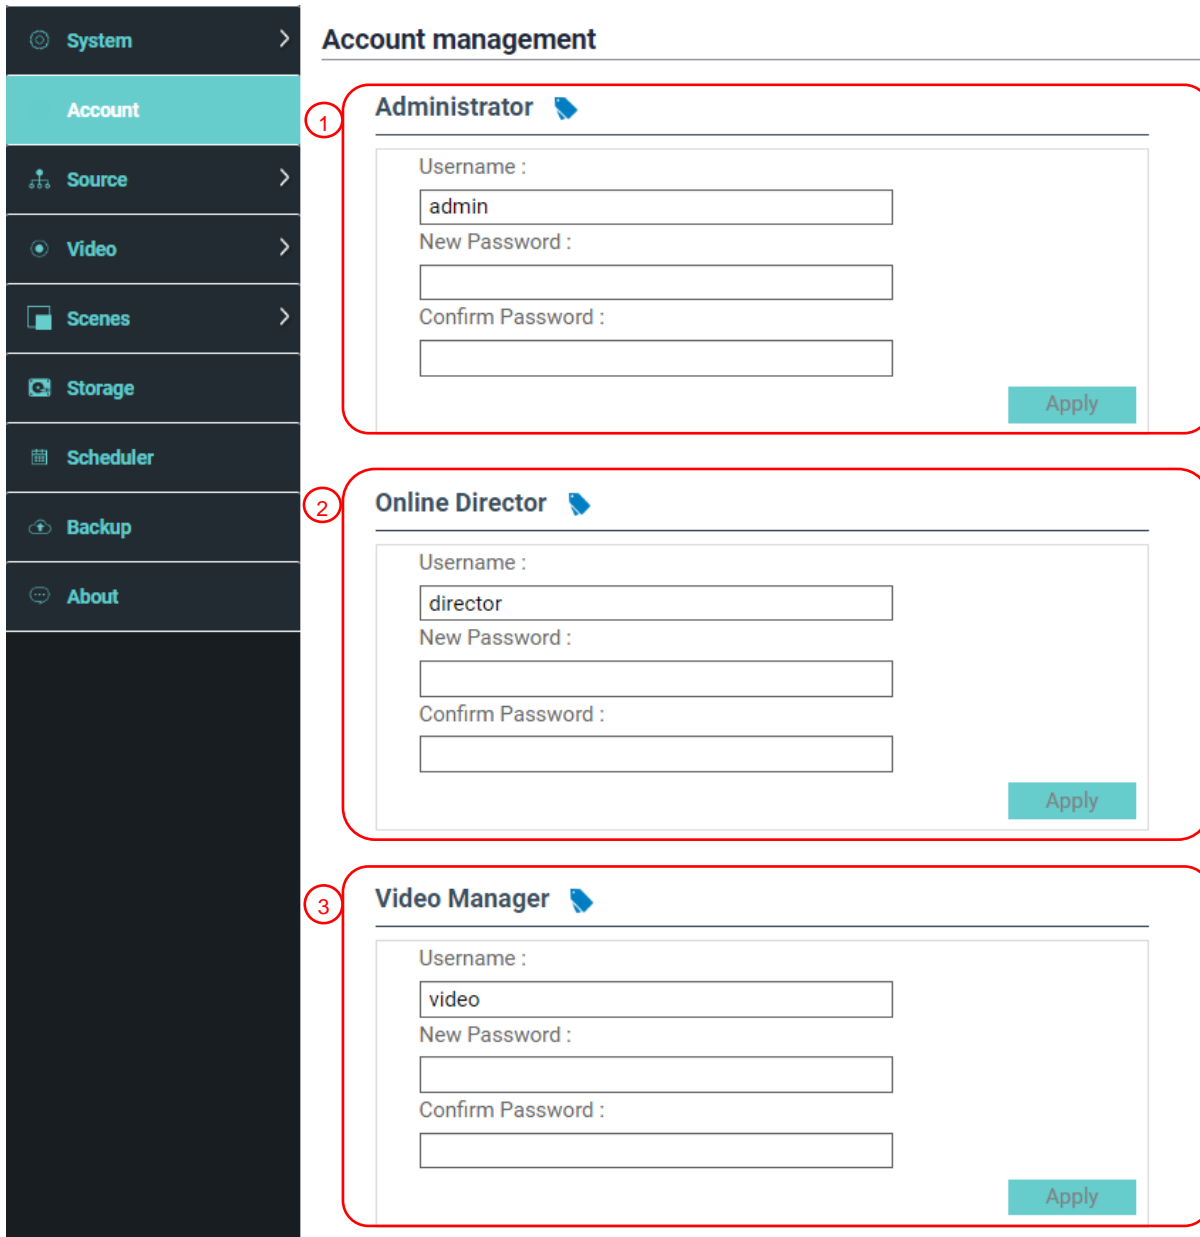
System
Account
Source
Video
Scenes
Storage
Scheduler
Backup
About

Account management

1
Administrator

Username :
admin
New Password :
Confirm Password :
Apply

2
Online Director

Username :
director
New Password :
Confirm Password :
Apply

3
Video Manager

Username :
video
New Password :
Confirm Password :
Apply